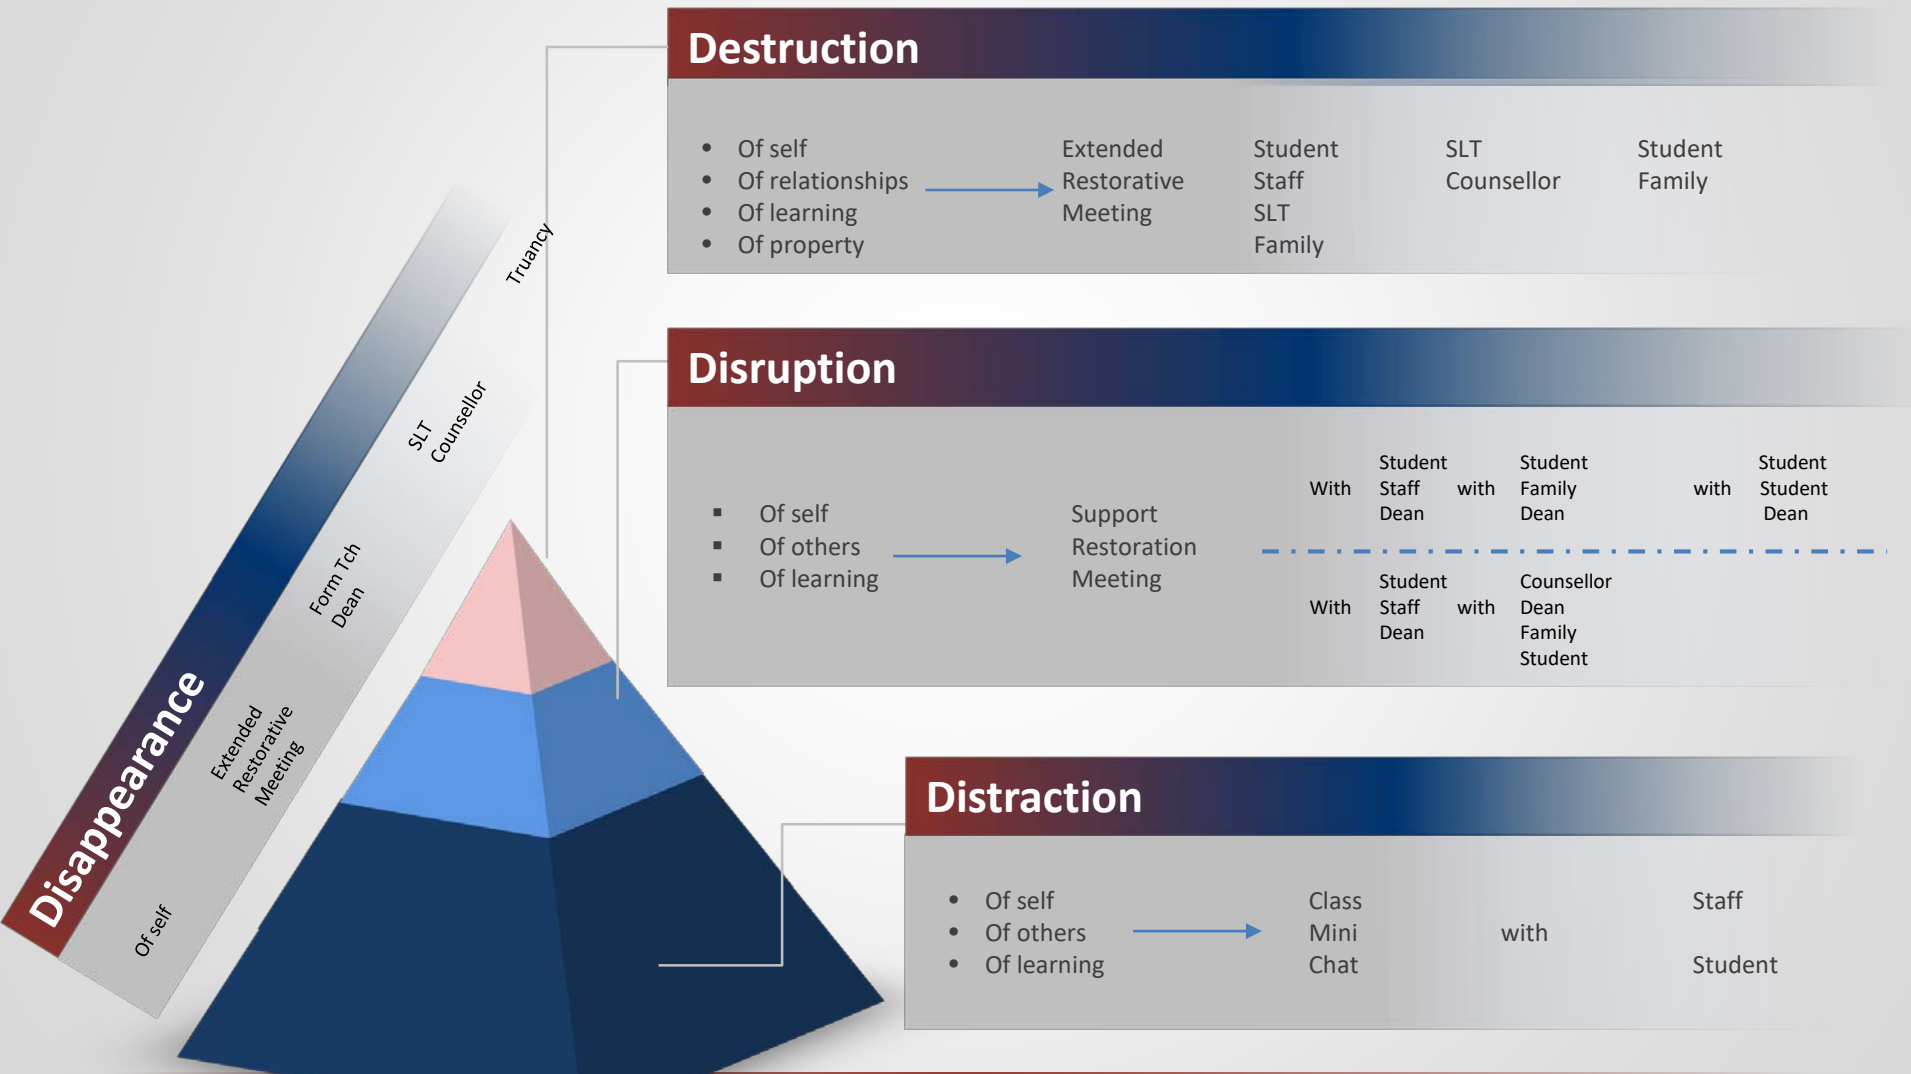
Destruction

- Of self
- Of relationships
- Of learning
- Of property

Extended Restorative Meeting

Student
Staff
SLT
Family

SLT
Counsellor

Student
Family

Disruption

- Of self
- Of others
- Of learning

Support Restoration Meeting

With Student Staff Dean with Student Family Dean with Student Student Dean

With Student Staff Dean with Counsellor Dean Family Student

Distraction

- Of self
- Of others
- Of learning

Class
Mini
Chat

with

Staff

Student

Disappearance

Truancy

SLT Counsellor

Form Tch Dean

Extended Restorative Meeting

Of self